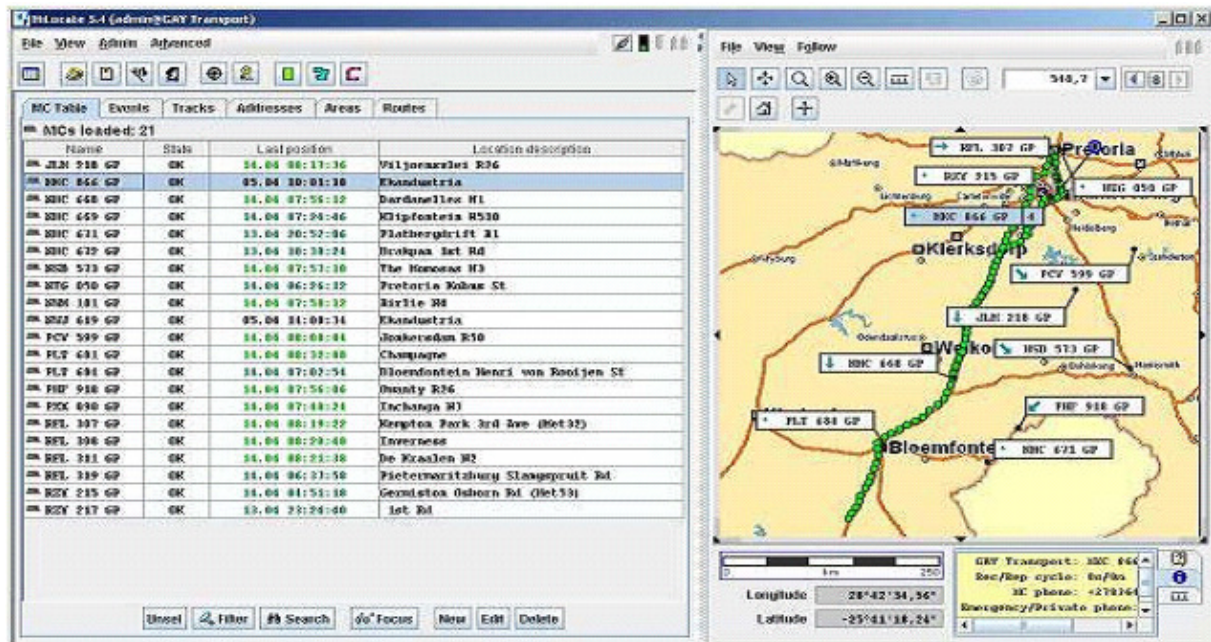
TriLocate 5.4 (admin@GAY Transport)

File View Admin Advanced

MC Table | Events | Tracks | Addresses | Areas | Routes

MCs loaded: 21

| Name | State | Last position | Location description |
|---|---|---|---|
| JLN 218 GP | OK | 14.04 08:17:36 | Viljoenskroon R36 |
| NHC 866 GP | OK | 05.04 10:01:10 | Ekandustria |
| NHC 668 GP | OK | 14.04 07:55:12 | Dardanelles N1 |
| NHC 669 GP | OK | 14.04 07:24:46 | Klipfontein R530 |
| NHC 671 GP | OK | 13.04 20:52:06 | Platbergdrift R1 |
| NHC 672 GP | OK | 13.04 10:30:24 | Brakpan 1st Rd |
| NSB 573 GP | OK | 14.04 07:57:10 | The Hammonas N3 |
| NTG 050 GP | OK | 14.04 06:26:12 | Pretoria Kobus St |
| NXM 181 GP | OK | 14.04 07:58:12 | Birlie R4 |
| NWJ 619 GP | OK | 05.04 11:08:34 | Ekandustria |
| PCV 599 GP | OK | 14.04 08:08:04 | Jonkersdam R50 |
| PLT 681 GP | OK | 14.04 08:32:08 | Champagne |
| PLT 684 GP | OK | 14.04 07:02:54 | Bloemfontein Henri von Rooijen St |
| PHP 918 GP | OK | 14.04 07:56:06 | Ownsty R26 |
| PRX 090 GP | OK | 14.04 07:48:24 | Inchanga N3 |
| RFL 307 GP | OK | 14.04 08:19:22 | Kempton Park 3rd Ave (Net32) |
| RFL 308 GP | OK | 14.04 08:23:40 | Inverness |
| RFL 311 GP | OK | 14.04 08:23:38 | De Kraalen N2 |
| RFL 319 GP | OK | 14.04 06:37:50 | Pietermaritzburg Slangspruit Rd |
| RZY 215 GP | OK | 14.04 04:51:10 | Germiston Osborn Rd (Net53) |
| RZY 217 GP | OK | 13.04 23:24:40 | 1st Rd |

Unsel | Filter | Search | Focus | New | Edit | Delete

File View Follow

548,7

RFL 307 GP
Pretoria
RZY 215 GP
NSG 050 GP
NHC 866 GP
Klerksdorp
PCV 599 GP
JLN 218 GP
Welkom
NSB 573 GP
NHC 668 GP
PHP 918 GP
PLT 684 GP
Bloemfontein
NHC 671 GP
Heidelberg

km
250

Longitude 28°42'34,56"
Latitude -25°41'10,24"

GAY Transport: NHC 866
Rec/Rep cycle: 0s/0s
MC phone: +278364
Emergency/Private phone: